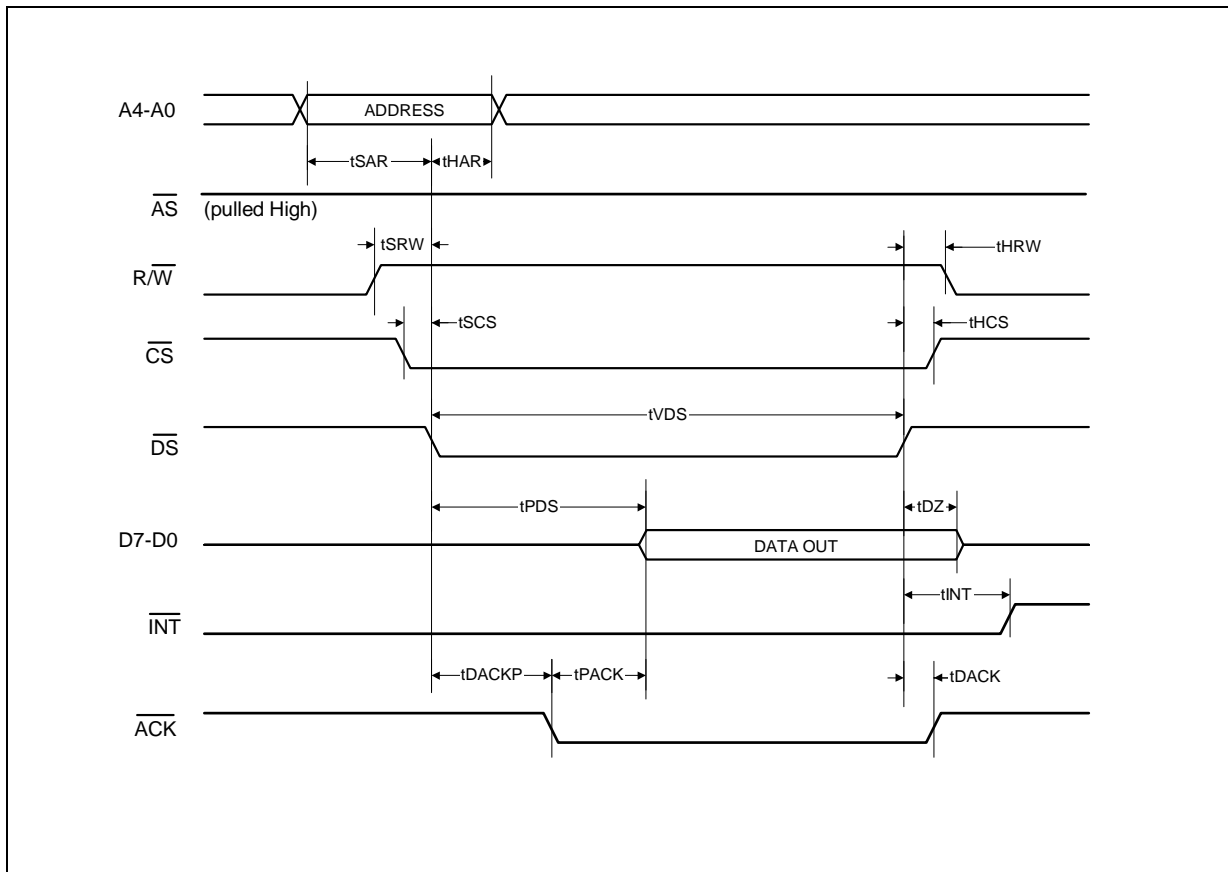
A4-A0

ADDRESS

tSAR

tHAR

$\overline{AS}$ (pulled High)

tSRW

tHRW

R/$\overline{W}$

tSCS

tHCS

$\overline{CS}$

tVDS

$\overline{DS}$

tPDS

tDZ

D7-D0

DATA OUT

tINT

$\overline{INT}$

tDACKP

tPACK

tDACK

$\overline{ACK}$